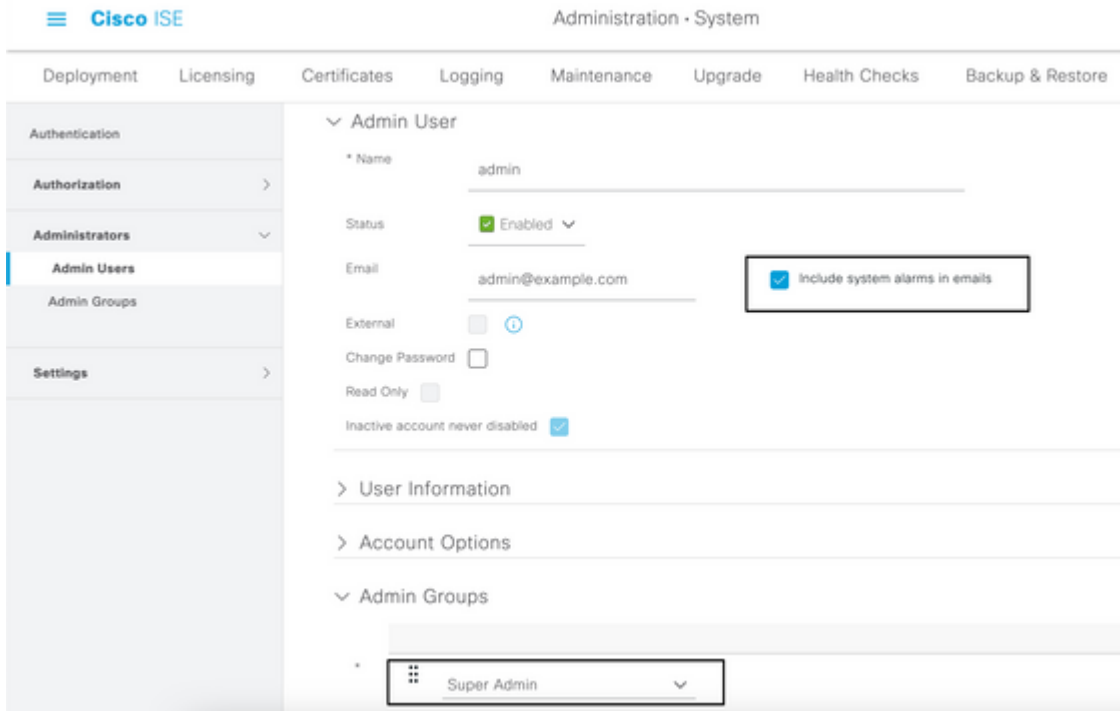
≡ Cisco ISE

Administration · System

Deployment Licensing Certificates Logging Maintenance Upgrade Health Checks Backup & Restore

Authentication

Authorization >

Administrators ∨

Admin Users

Admin Groups

Settings >

∨ Admin User

* Name admin

Status Enabled ∨

Email admin@example.com

Include system alarms in emails

External

Change Password

Read Only

Inactive account never disabled

> User Information

> Account Options

∨ Admin Groups

*

Super Admin ∨